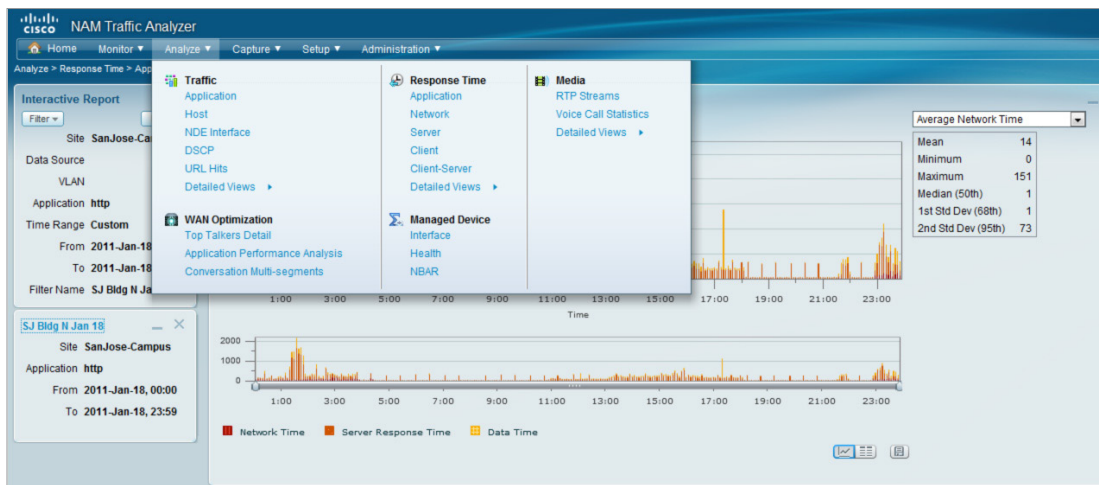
cisco NAM Traffic Analyzer

Home Monitor ▾ Analyze ▾ Capture ▾ Setup ▾ Administration ▾

Analyze > Response Time > App

Interactive Report

Filter ▾

Site SanJose-Ca

Data Source

VLAN

Application http

Time Range Custom

From 2011-Jan-18

To 2011-Jan-18

Filter Name SJ Bldg N Ja

Traffic
Application
Host
NDE Interface
DSCP
URL Hits
Detailed Views ▸

WAN Optimization
Top Talkers Detail
Application Performance Analysis
Conversation Multi-segments

Response Time
Application
Network
Server
Client
Client-Server
Detailed Views ▸

Managed Device
Interface
Health
NBAR

Media
RTP Streams
Voice Call Statistics
Detailed Views ▸

Average Network Time

| Mean | 14 |
|---|---|
| Minimum | 0 |
| Maximum | 151 |
| Median (50th) | 1 |
| 1st Std Dev (68th) | 1 |
| 2nd Std Dev (95th) | 73 |

1:00 3:00 5:00 7:00 9:00 11:00 13:00 15:00 17:00 19:00 21:00 23:00

Time

SJ Bldg N Jan 18

Site SanJose-Campus

Application http

From 2011-Jan-18, 00:00

To 2011-Jan-18, 23:59

2000
1000
0

1:00 3:00 5:00 7:00 9:00 11:00 13:00 15:00 17:00 19:00 21:00 23:00

Network Time Server Response Time Data Time